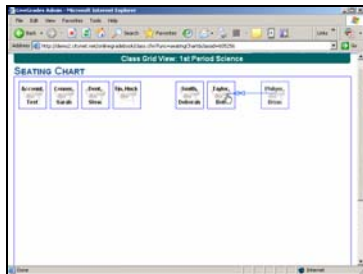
CrossGrades Admin - Microsoft Internet Explorer
File Edit View Favorites Tools Help
Back Search Favorites
Address http://demo2.chrmel.net/onlinegradebook/class.cfm?uro=seatingChart&classid=405256
Links
Class Grid View: 1st Period Science
SEATING CHART
Account, Test
Conway, Sarah
Frost, Steve
Tin, Huck
Smith, Deborah
Taylor, Bob
Philyss, Brian
Done
Internet